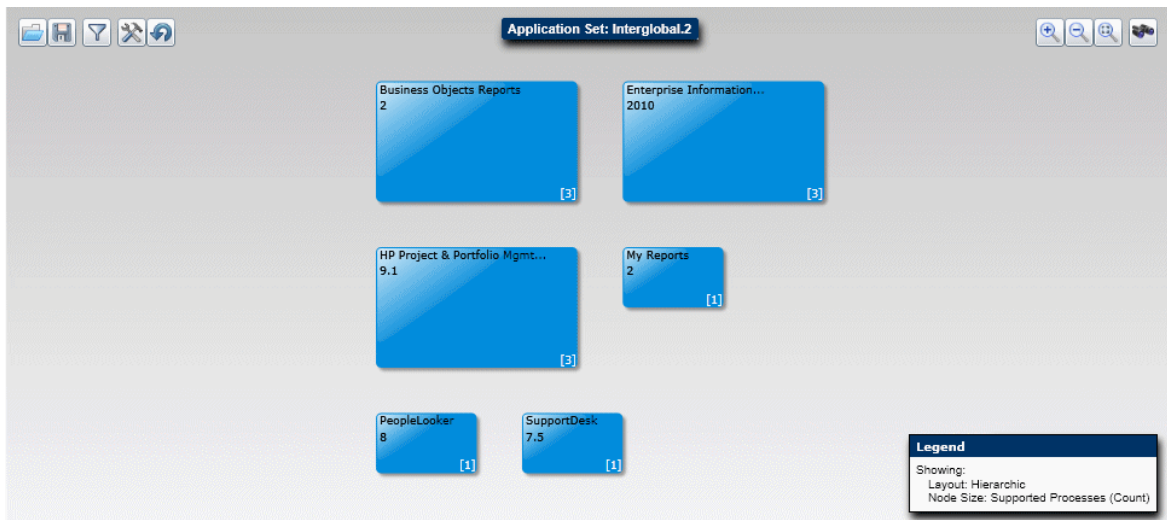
Application Set: Interglobal.2

Business Objects Reports
2
[3]

Enterprise Information...
2010
[3]

HP Project & Portfolio Mgmt...
9.1
[3]

My Reports
2
[1]

PeopleLooker
8
[1]

SupportDesk
7.5
[1]

Legend
Showing:
Layout: Hierarchic
Node Size: Supported Processes (Count)